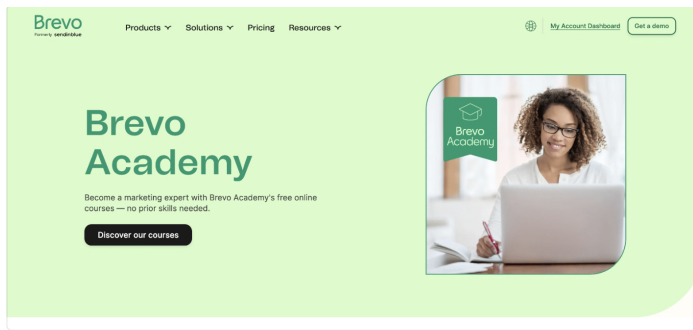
Brevo
Formerly sendinblue

Products Solutions Pricing Resources

My Account Dashboard Get a demo

Brevo Academy

Become a marketing expert with Brevo Academy's free online courses — no prior skills needed.

Discover our courses

Brevo Academy